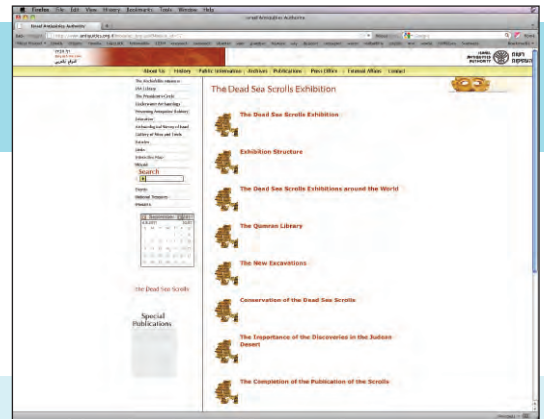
Firefox File Edit View History Bookmarks Tools Window Help

Israel Antiquities Authority

Israel Antiquities Authority

About Us | History | Public Information | Archives | Publications | Press Office | Tourist Affairs | Contact

Search

The Dead Sea Scrolls Exhibition

The Dead Sea Scrolls Exhibition

Exhibition Structure

The Dead Sea Scrolls Exhibitions around the World

The Qumran Library

The New Excavations

Conservation of the Dead Sea Scrolls

The Importance of the Discoveries in the Judean Desert

The Completion of the Publication of the Scrolls

The Dead Sea Scrolls

Special Publications